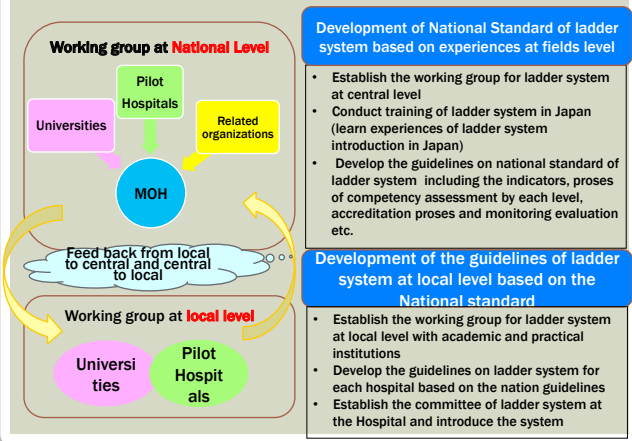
Working group at National Level

Pilot Hospitals

Universities

Related organizations

MOH

Feed back from local to central and central to local

Working group at local level

Universi ties

Pilot Hospit als

Development of National Standard of ladder system based on experiences at fields level

- Establish the working group for ladder system at central level
- Conduct training of ladder system in Japan (learn experiences of ladder system introduction in Japan)
- Develop the guidelines on national standard of ladder system including the indicators, proses of competency assessment by each level, accreditation proses and monitoring evaluation etc.

Development of the guidelines of ladder system at local level based on the National standard

- Establish the working group for ladder system at local level with academic and practical institutions
- Develop the guidelines on ladder system for each hospital based on the nation guidelines
- Establish the committee of ladder system at the Hospital and introduce the system